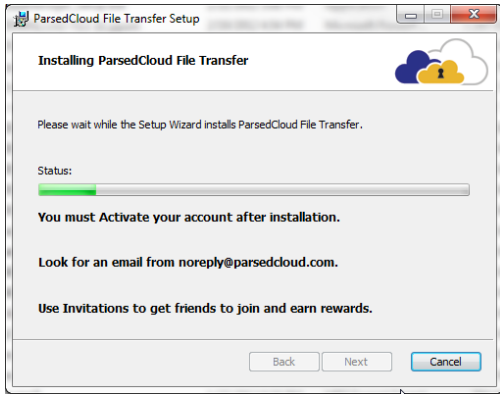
ParsedCloud File Transfer Setup

Installing ParsedCloud File Transfer

Please wait while the Setup Wizard installs ParsedCloud File Transfer.

Status:

You must Activate your account after installation.

Look for an email from noreply@parsedcloud.com.

Use Invitations to get friends to join and earn rewards.

Back Next Cancel